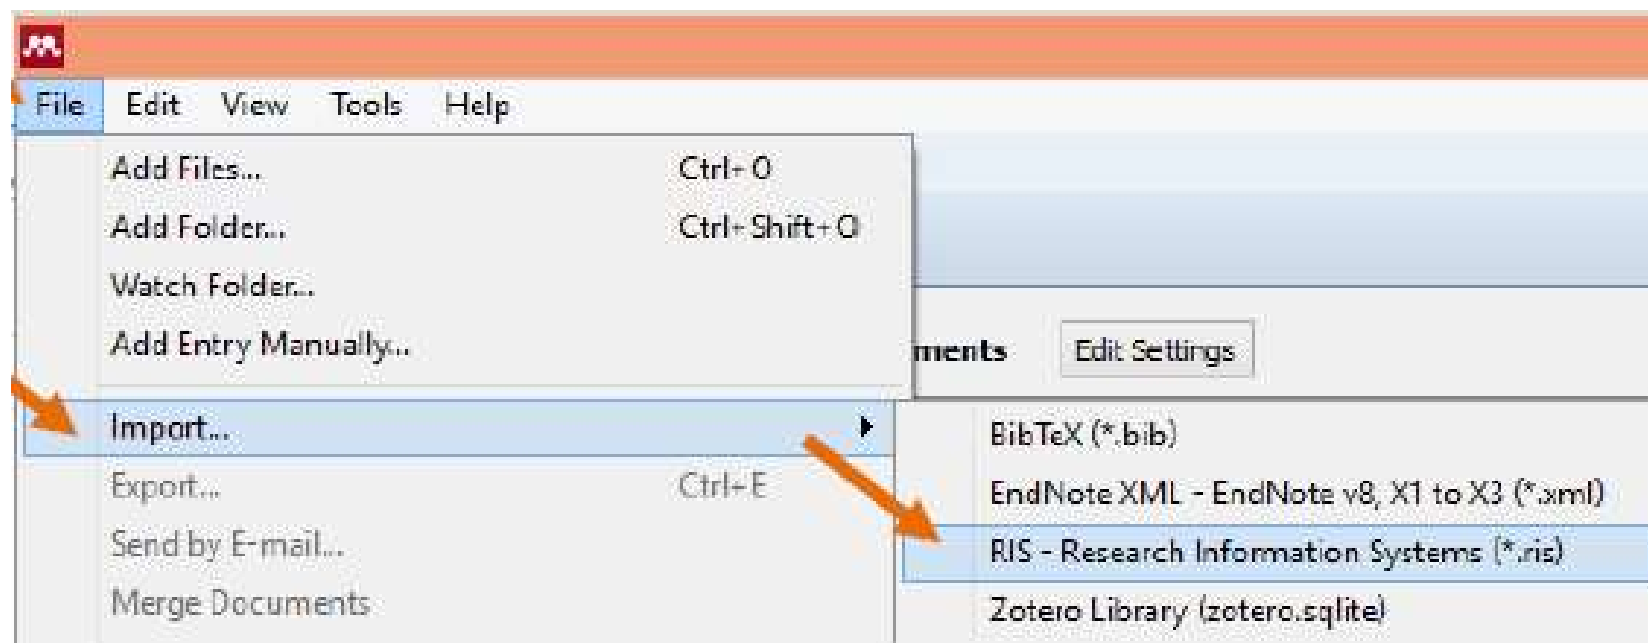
File Edit View Tools Help

Add Files... Ctrl+O
Add Folder... Ctrl+Shift+O
Watch Folder...
Add Entry Manually...
Import...
Export... Ctrl+E
Send by E-mail...
Merge Documents

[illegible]ments Edit Settings

BibTeX (*.bib)
EndNote XML - EndNote v8, X1 to X3 (*.xml)
RIS - Research Information Systems (*.ris)
Zotero Library (zotero.sqlite)